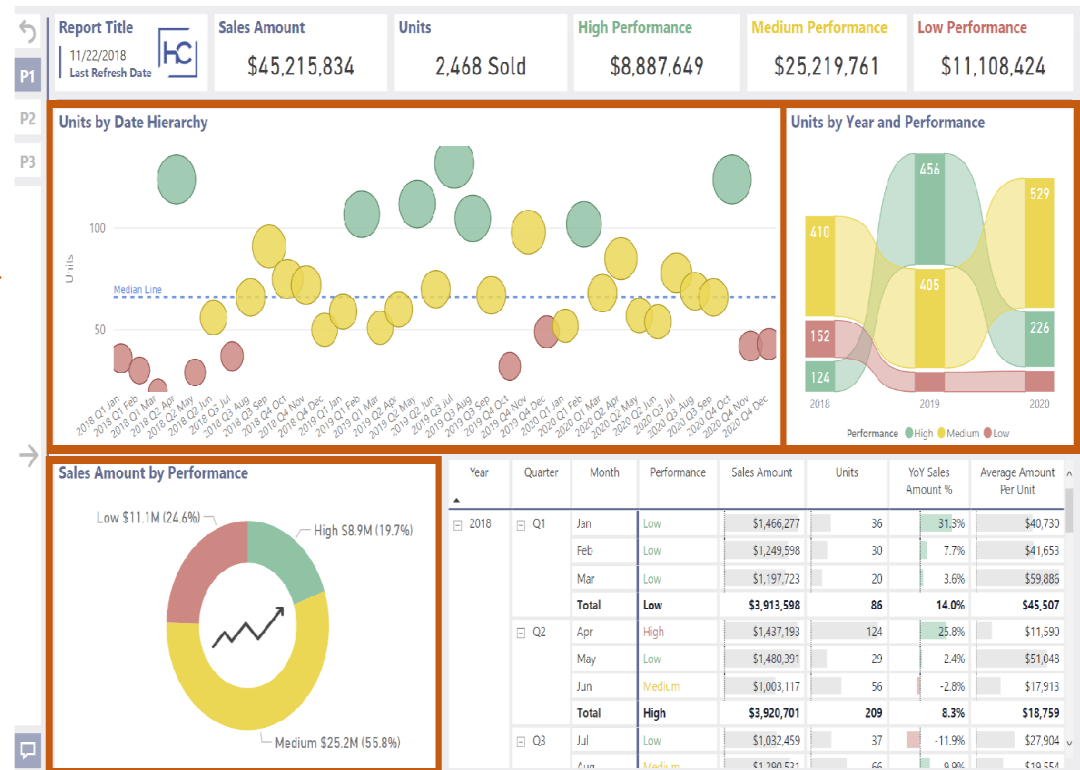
P1
P2
P3

Report Title
11/22/2018
Last Refresh Date
HC

Sales Amount
$45,215,834

Units
2,468 Sold

High Performance
$8,887,649

Medium Performance
$25,219,761

Low Performance
$11,108,424

Units by Date Hierarchy
Units
100
50
Median Line
2018 Q1 Jan, 2018 Q1 Feb, 2018 Q1 Mar, 2018 Q2 Apr, 2018 Q2 May, 2018 Q2 Jun, 2018 Q3 Jul, 2018 Q3 Aug, 2018 Q3 Sep, 2018 Q4 Oct, 2018 Q4 Nov, 2018 Q4 Dec, 2019 Q1 Jan, 2019 Q1 Feb, 2019 Q1 Mar, 2019 Q2 Apr, 2019 Q2 May, 2019 Q2 Jun, 2019 Q3 Jul, 2019 Q3 Aug, 2019 Q3 Sep, 2019 Q4 Oct, 2019 Q4 Nov, 2019 Q4 Dec, 2020 Q1 Jan, 2020 Q1 Feb, 2020 Q1 Mar, 2020 Q2 Apr, 2020 Q2 May, 2020 Q2 Jun, 2020 Q3 Jul, 2020 Q3 Aug, 2020 Q3 Sep, 2020 Q4 Oct, 2020 Q4 Nov, 2020 Q4 Dec

Units by Year and Performance
410
152
124
456
405
529
226
2018
2019
2020
Performance High Medium Low

Sales Amount by Performance
Low $11.1M (24.6%)
High $8.9M (19.7%)
Medium $25.2M (55.8%)

| Year | Quarter | Month | Performance | Sales Amount | Units | YoY Sales Amount % | Average Amount Per Unit |
|---|---|---|---|---|---|---|---|
| 2018 | Q1 | Jan | Low | $1,466,277 | 36 | 31.3% | $40,730 |
| | | Feb | Low | $1,249,598 | 30 | 7.7% | $41,653 |
| | | Mar | Low | $1,197,723 | 20 | 3.6% | $59,886 |
| | | Total | Low | $3,913,598 | 86 | 14.0% | $45,507 |
| | Q2 | Apr | High | $1,437,193 | 124 | 25.8% | $11,590 |
| | | May | Low | $1,480,391 | 29 | 2.4% | $51,048 |
| | | Jun | Medium | $1,003,117 | 56 | -2.8% | $17,913 |
| | | Total | High | $3,920,701 | 209 | 8.3% | $18,759 |
| | Q3 | Jul | Low | $1,032,459 | 37 | -11.9% | $27,904 |
| | | Aug | Medium | $1,290,521 | 66 | 9.9% | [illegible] |